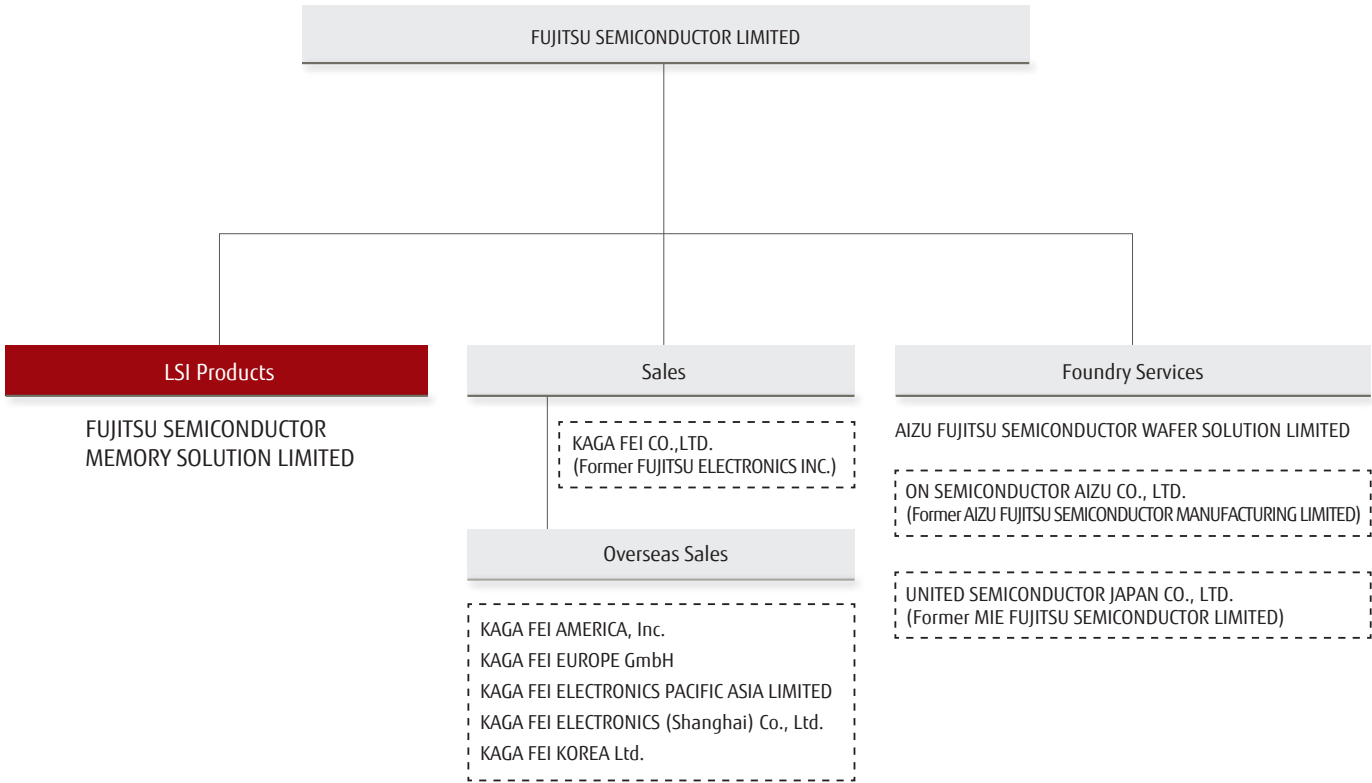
FUJITSU SEMICONDUCTOR LIMITED

LSI Products

FUJITSU SEMICONDUCTOR MEMORY SOLUTION LIMITED

Sales

KAGA FEI CO.,LTD.
(Former FUJITSU ELECTRONICS INC.)

Overseas Sales

KAGA FEI AMERICA, Inc.
KAGA FEI EUROPE GmbH
KAGA FEI ELECTRONICS PACIFIC ASIA LIMITED
KAGA FEI ELECTRONICS (Shanghai) Co., Ltd.
KAGA FEI KOREA Ltd.

Foundry Services

AIZU FUJITSU SEMICONDUCTOR WAFER SOLUTION LIMITED

ON SEMICONDUCTOR AIZU CO., LTD.
(Former AIZU FUJITSU SEMICONDUCTOR MANUFACTURING LIMITED)

UNITED SEMICONDUCTOR JAPAN CO., LTD.
(Former MIE FUJITSU SEMICONDUCTOR LIMITED)